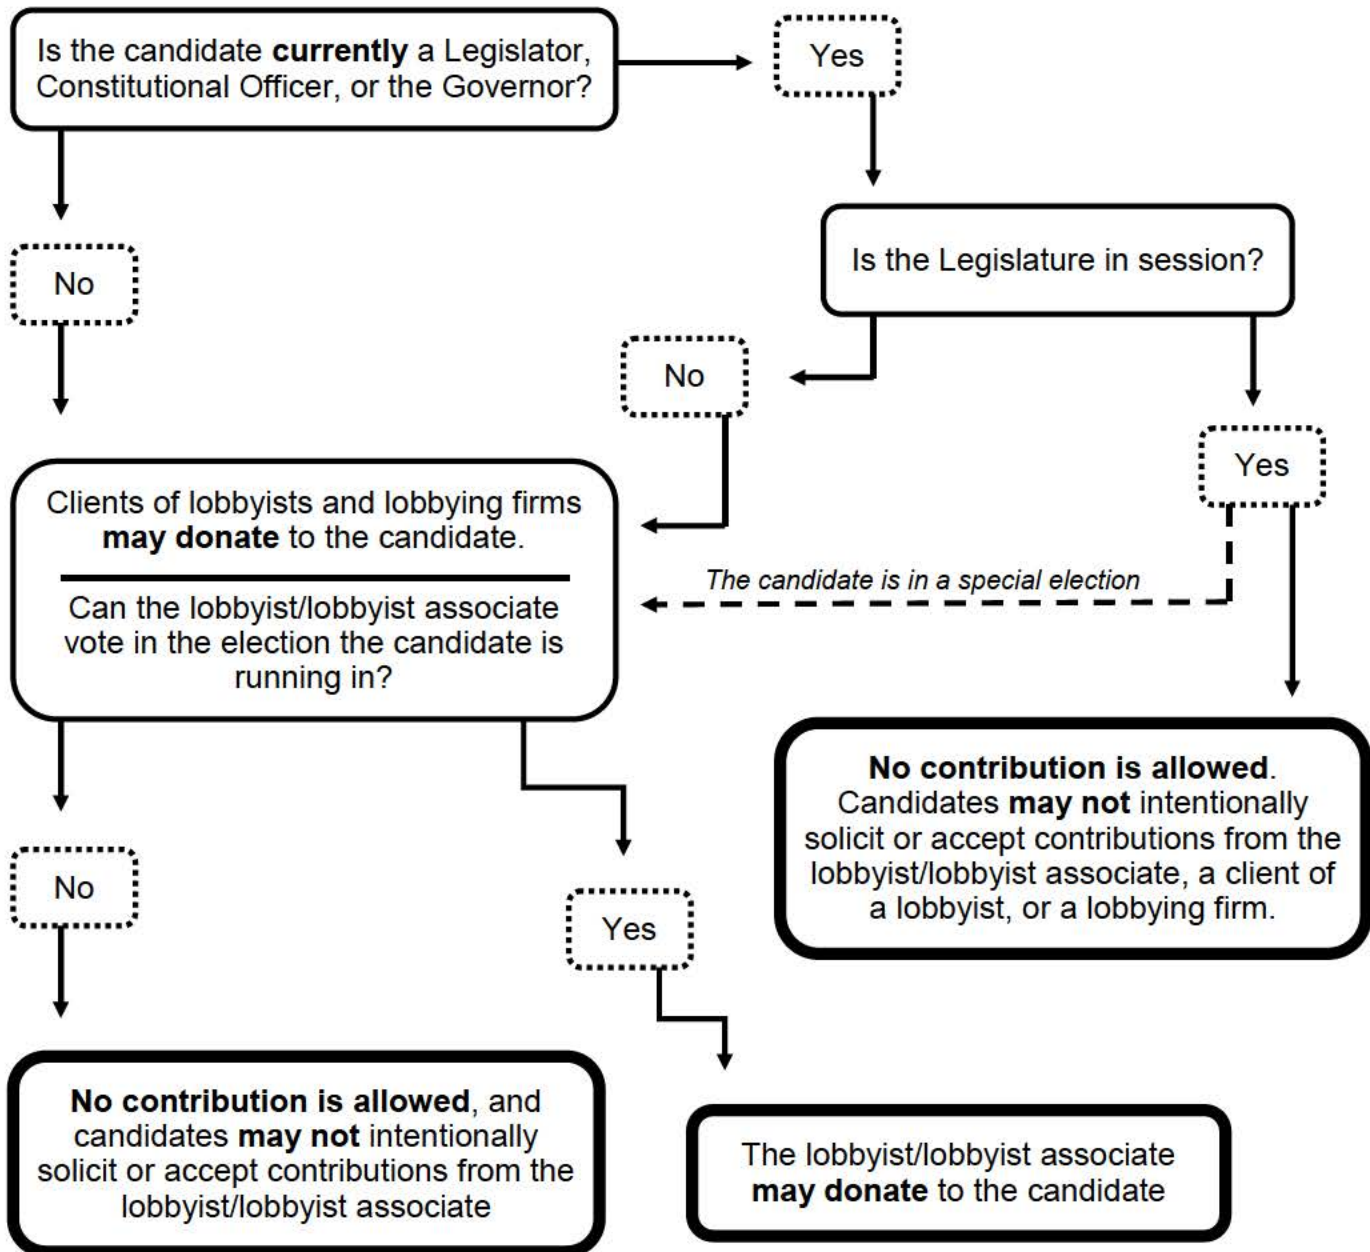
Is the candidate **currently** a Legislator, Constitutional Officer, or the Governor?

Yes

Is the Legislature in session?

No

No

Yes

Clients of lobbyists and lobbying firms **may donate** to the candidate.

Can the lobbyist/lobbyist associate vote in the election the candidate is running in?

*The candidate is in a special election*

No contribution is allowed. Candidates **may not** intentionally solicit or accept contributions from the lobbyist/lobbyist associate, a client of a lobbyist, or a lobbying firm.

No

Yes

No contribution is allowed, and candidates **may not** intentionally solicit or accept contributions from the lobbyist/lobbyist associate

The lobbyist/lobbyist associate **may donate** to the candidate